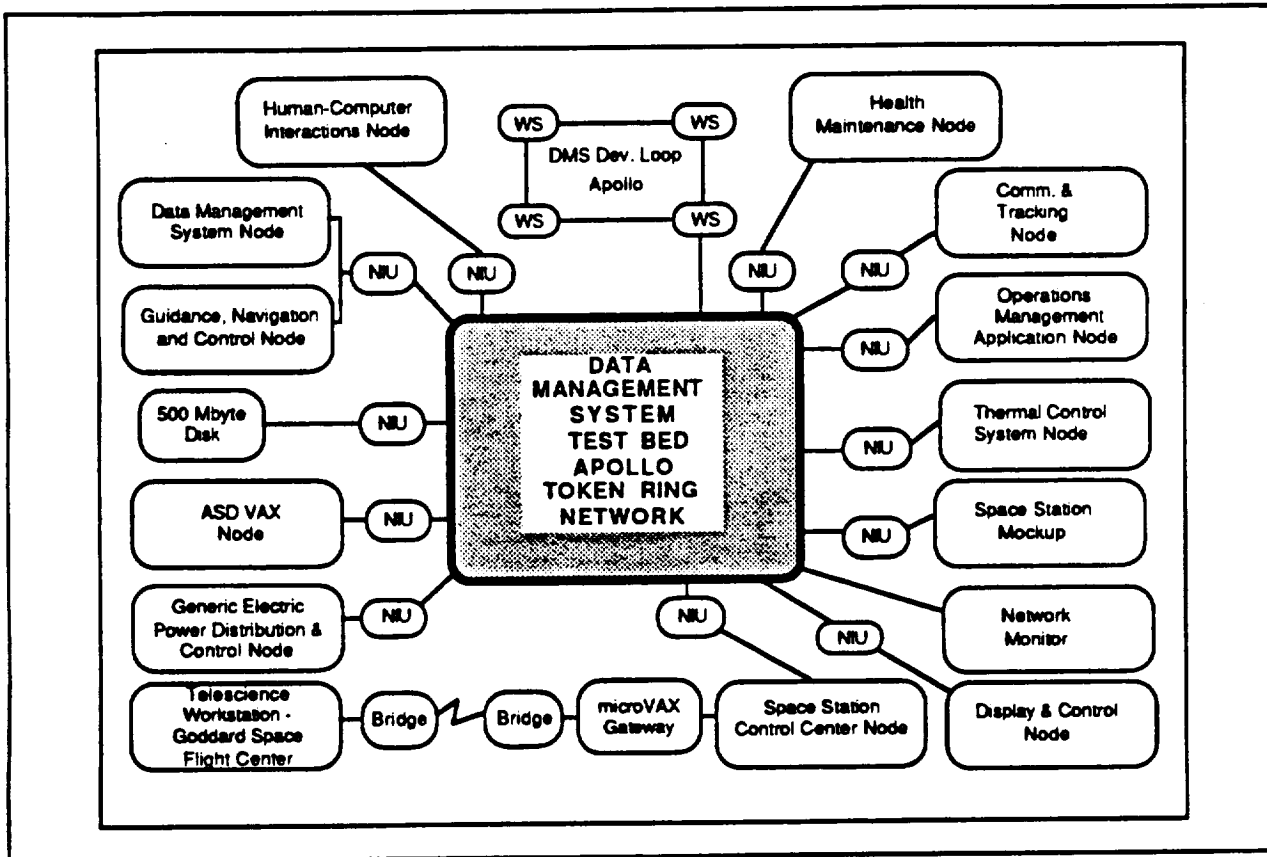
Human-Computer Interactions Node

WS

WS

DMS Dev. Loop Apollo

WS

WS

Health Maintenance Node

Data Management System Node

Comm. & Tracking Node

NIU

NIU

NIU

NIU

Guidance, Navigation and Control Node

Operations Management Application Node

NIU

DATA MANAGEMENT SYSTEM TEST BED APOLLO TOKEN RING NETWORK

500 Mbyte Disk

NIU

Thermal Control System Node

NIU

ASD VAX Node

NIU

Space Station Mockup

NIU

Generic Electric Power Distribution & Control Node

NIU

NIU

Network Monitor

NIU

Telescience Workstation - Goddard Space Flight Center

Bridge

Bridge

microVAX Gateway

Space Station Control Center Node

Display & Control Node